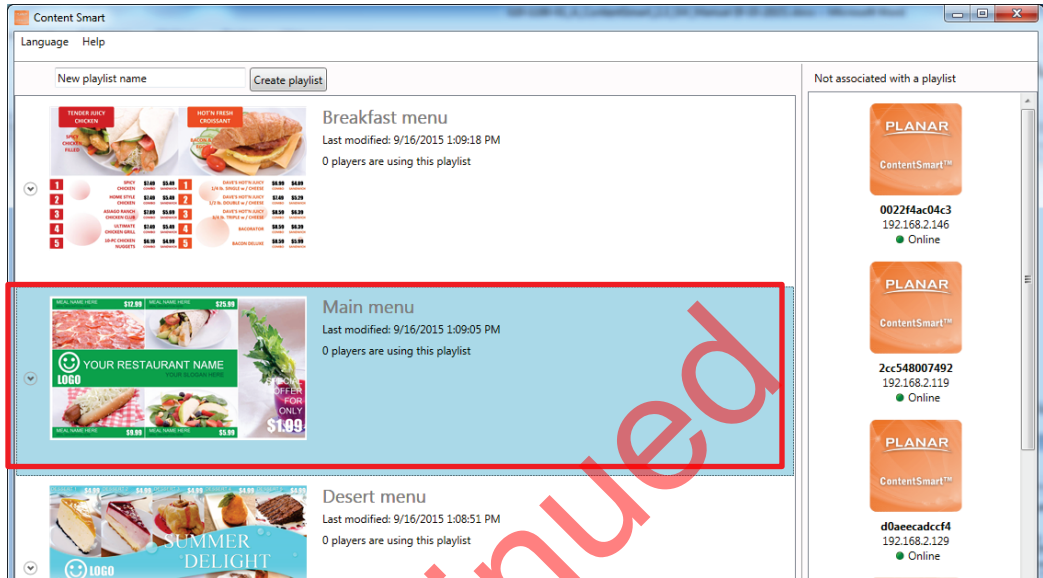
Content Smart

Language Help

New playlist name

Create playlist

Not associated with a playlist

TENDER JUICY CHICKEN

HOT'N FRESH CROISSANT

Breakfast menu

Last modified: 9/16/2015 1:09:18 PM

0 players are using this playlist

PLANAR

ContentSmart™

0022f4ac04c3

192.168.2.146

Online

MEAL NAME HERE $12.99 MEAL NAME HERE $75.99

YOUR RESTAURANT NAME

YOUR SLOGAN HERE

LOGO

SPECIAL OFFER FOR ONLY $1.99

MEAL NAME HERE $9.99 MEAL NAME HERE $5.99

Main menu

Last modified: 9/16/2015 1:09:05 PM

0 players are using this playlist

PLANAR

ContentSmart™

2cc548007492

192.168.2.119

Online

SUMMER DELIGHT

LOGO

Desert menu

Last modified: 9/16/2015 1:08:51 PM

0 players are using this playlist

PLANAR

ContentSmart™

d0aeecadccf4

192.168.2.129

Online

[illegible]nued